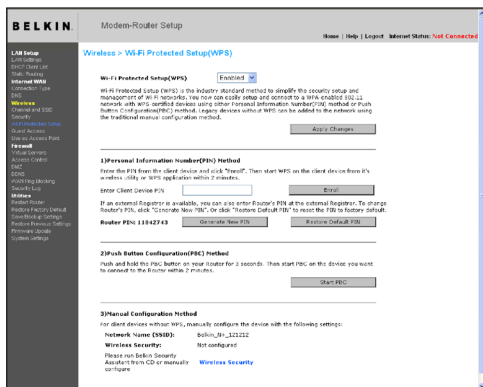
BELKIN. Modem-Router Setup

Home | Help | Logout Internet Status: Not Connected

LAN Setup
LAN Settings
DHCP Client List
Static Routing
Internet WAN
Connection Type
DNS
Wireless
Channel and SSID
Security
Wi-Fi Protected Setup
Guest Access
Use as Access Point
Firewall
Virtual Servers
Access Control
DMZ
DDNS
WAN Ping Blocking
Security Log
Utilities
Restart Router
Restore Factory Default
Save/Backup Settings
Restore Previous Settings
Firmware Update
System Settings

Wireless > Wi-Fi Protected Setup(WPS)

Wi-Fi Protected Setup(WPS) Enabled

Wi-Fi Protected Setup (WPS) is the industry standard method to simplify the security setup and management of Wi-Fi networks. You can now easily setup and connect to a WPA-enabled 802.11 network with WPS certified devices using either Personal Information Number(PIN) method or Push Button Configuration(PBC) method. Legacy devices without WPS can be added to the network using the traditional manual configuration method.

Apply Changes

1)Personal Information Number(PIN) Method

Enter the PIN from the client device and click "Enroll". Then start WPS on the client device from it's wireless utility or WPS application within 2 minutes.

Enter Client Device PIN Enroll

If an external Registrar is available, you can also enter Router's PIN at the external Registrar. To change Router's PIN, click "Generate New PIN". Or click "Restore Default PIN" to reset the PIN to factory default.

Router PIN: 11842743 Generate New PIN Restore Default PIN

2)Push Button Configuration(PBC) Method

Push and hold the PBC button on your Router for 3 seconds. Then start PBC on the device you want to connect to the Router within 2 minutes.

Start PBC

3)Manual Configuration Method

For client devices without WPS, manually configure the device with the following settings:

Network Name (SSID): Belkin_N+_121212
Wireless Security: Not configured
Please run Belkin Security Assistant from CD or manually configure Wireless Security